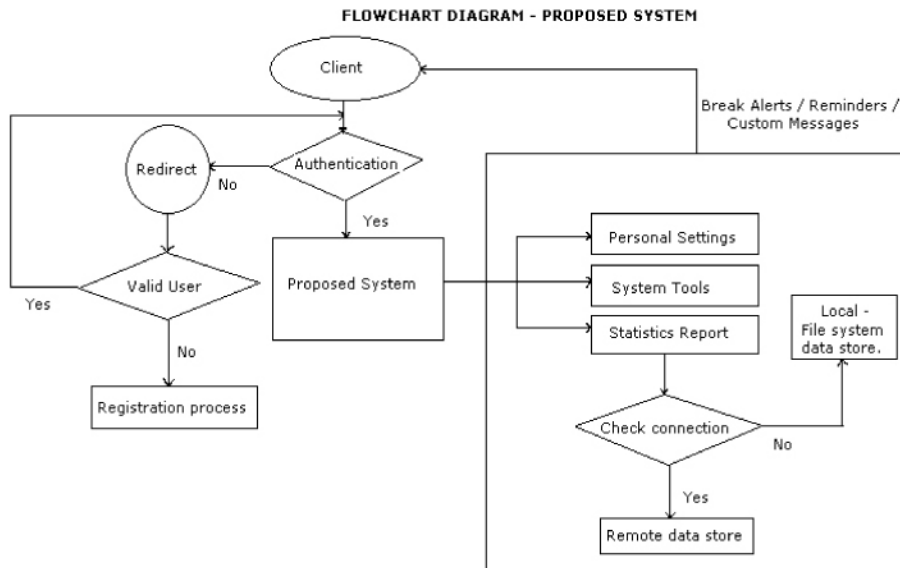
FLOWCHART DIAGRAM - PROPOSED SYSTEM

Client

Break Alerts / Reminders / Custom Messages

Redirect

No

Authentication

Yes

Personal Settings

Proposed System

System Tools

Yes

Valid User

Local - File system data store.

Statistics Report

No

Registration process

Check connection

No

Yes

Remote data store